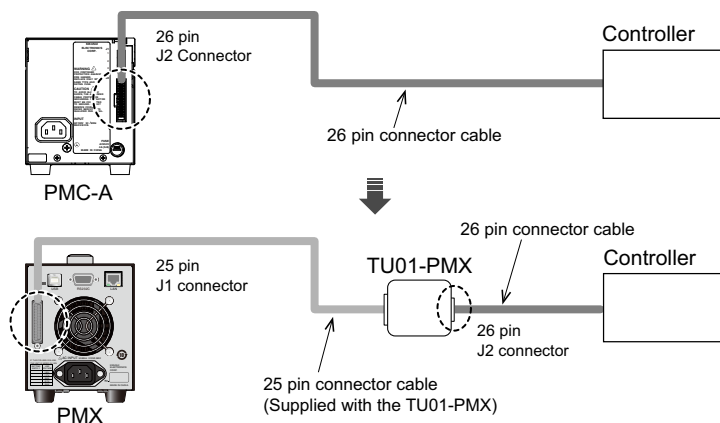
26 pin
J2 Connector

Controller

26 pin connector cable

PMC-A

26 pin connector cable

25 pin
J1 connector

TU01-PMX

Controller

26 pin
J2 connector

25 pin connector cable
(Supplied with the TU01-PMX)

PMX